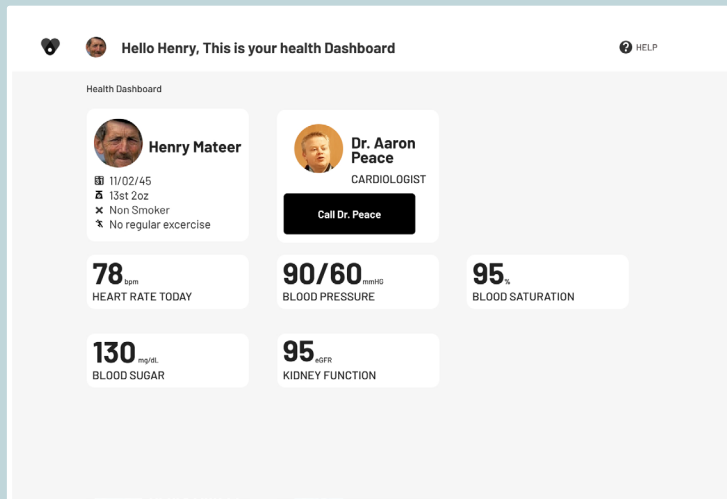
Hello Henry, This is your health Dashboard

HELP

Health Dashboard

Henry Mateer

11/02/45
13st 2oz
Non Smoker
No regular excercise

Dr. Aaron Peace
CARDIOLOGIST

Call Dr. Peace

78 bpm
HEART RATE TODAY

90/60 mmHG
BLOOD PRESSURE

95 %
BLOOD SATURATION

130 mg/dL
BLOOD SUGAR

95 eGFR
KIDNEY FUNCTION